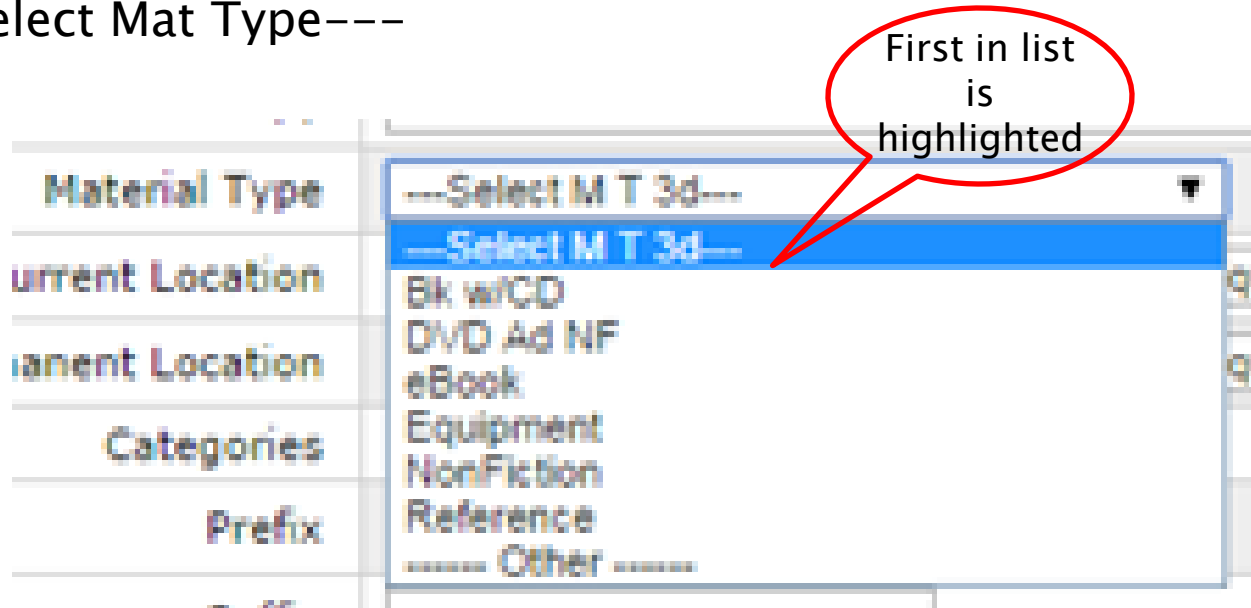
elect Mat Type---

First in list is highlighted

Material Type
---Select M T 3d---
---Select M T 3d---
Bk w/CD
DVD Ad NF
eBook
Equipment
NonFiction
Reference
------ Other ------

urrent Location
anent Location
Categories
Prefix